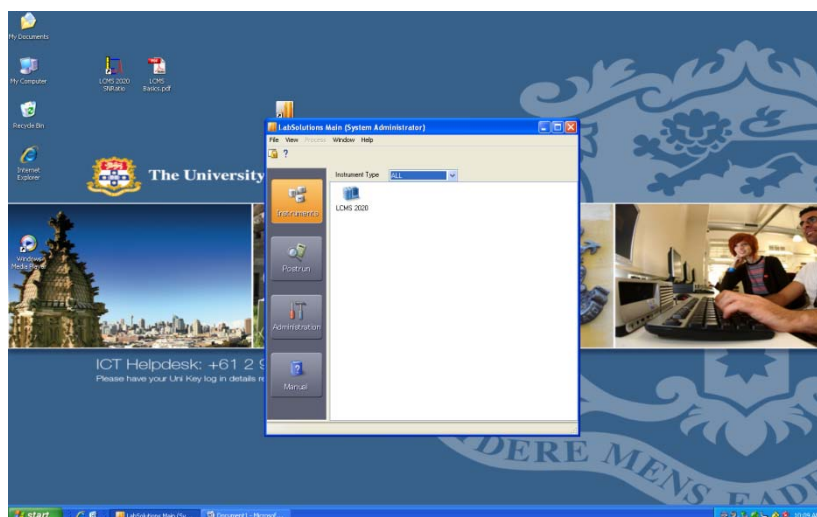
My Documents

My Computer

LCMS 2020 SNRatio

LCMS Basics.pdf

Recycle Bin

Internet Explorer

Windows Media Player

The University

LabSolutions Main (System Administrator)

File View Process Window Help

Instrument Type ALL

LCMS 2020

Instruments

Postrun

Administration

Manual

ICT Helpdesk: +61 2 9

Please have your Uni Key log in details r

DERE MENS EADE

start

LabSolutions Main (Sy...

Document1 - Microsof...

10:28 AM